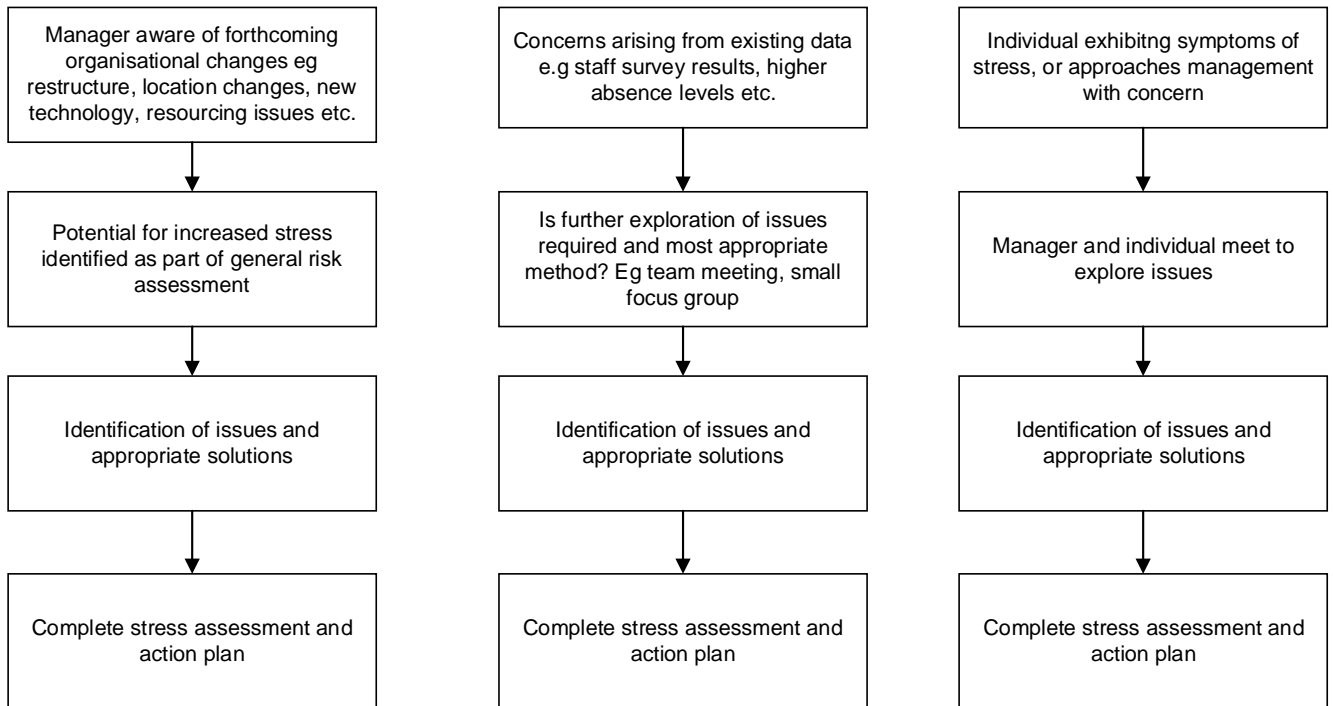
Manager aware of forthcoming organisational changes eg restructure, location changes, new technology, resourcing issues etc.

Potential for increased stress identified as part of general risk assessment

Identification of issues and appropriate solutions

Complete stress assessment and action plan

Concerns arising from existing data e.g staff survey results, higher absence levels etc.

Is further exploration of issues required and most appropriate method? Eg team meeting, small focus group

Identification of issues and appropriate solutions

Complete stress assessment and action plan

Individual exhibitng symptoms of stress, or approaches management with concern

Manager and individual meet to explore issues

Identification of issues and appropriate solutions

Complete stress assessment and action plan